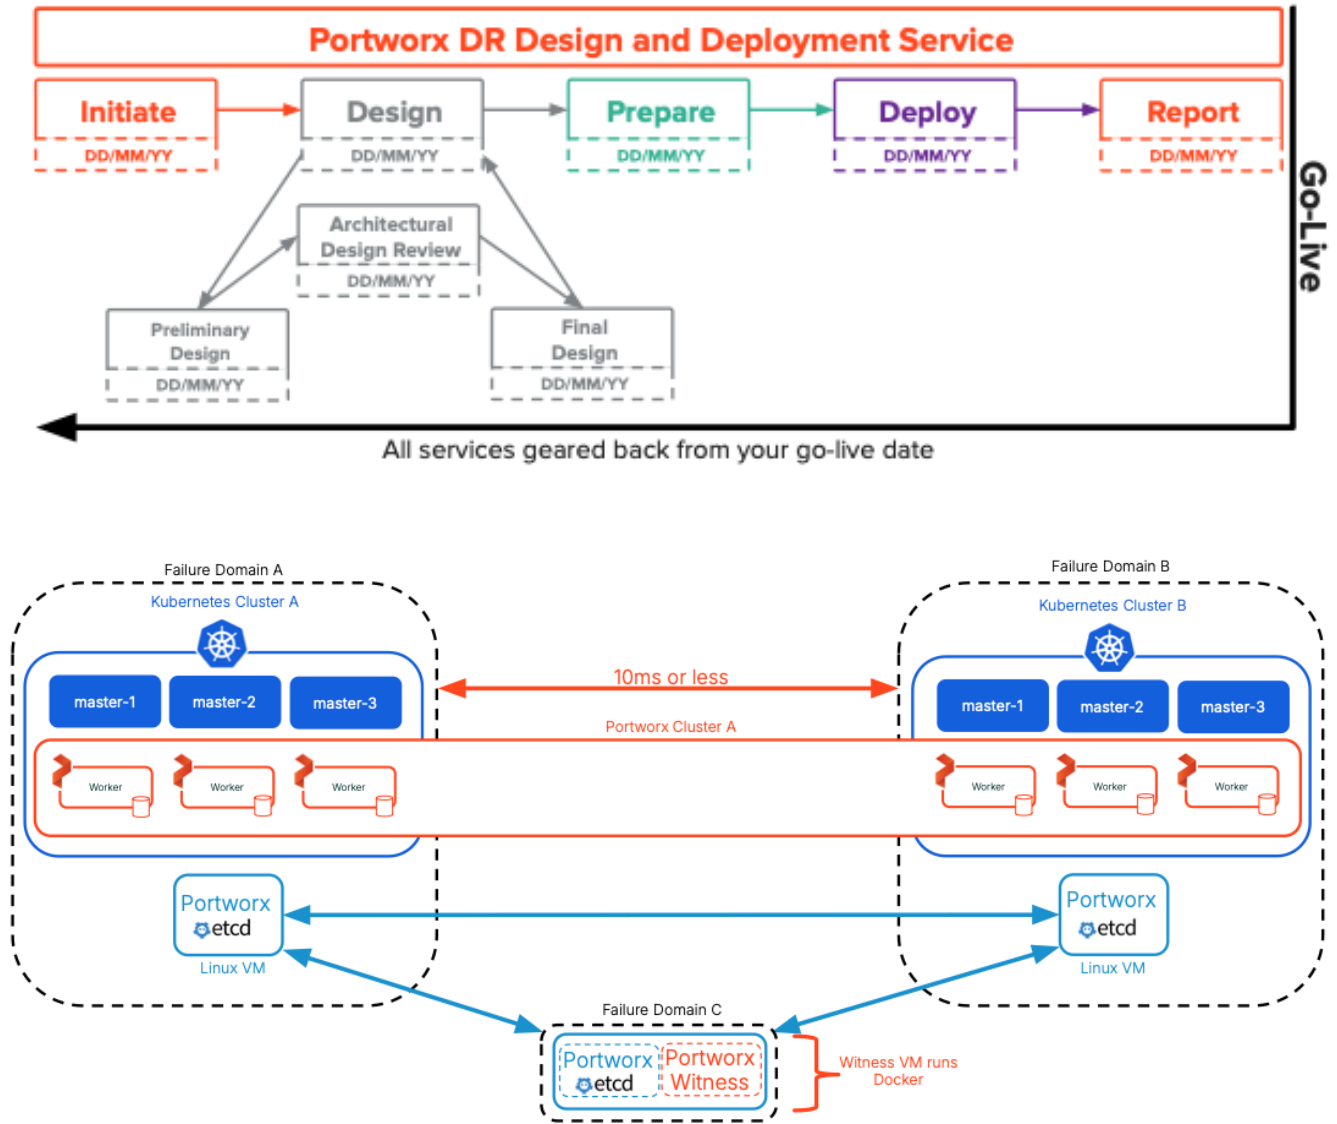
Portworx DR Design and Deployment Service

Initiate
DD/MM/YY

Design
DD/MM/YY

Prepare
DD/MM/YY

Deploy
DD/MM/YY

Report
DD/MM/YY

Go-Live

Architectural Design Review
DD/MM/YY

Preliminary Design
DD/MM/YY

Final Design
DD/MM/YY

All services geared back from your go-live date

Failure Domain A
Kubernetes Cluster A
master-1
master-2
master-3

Failure Domain B
Kubernetes Cluster B
master-1
master-2
master-3

10ms or less

Portworx Cluster A

Worker
Worker
Worker
Worker
Worker
Worker

Portworx
etcd
Linux VM

Portworx
etcd
Linux VM

Failure Domain C
Portworx
etcd
Portworx
Witness

Witness VM runs Docker